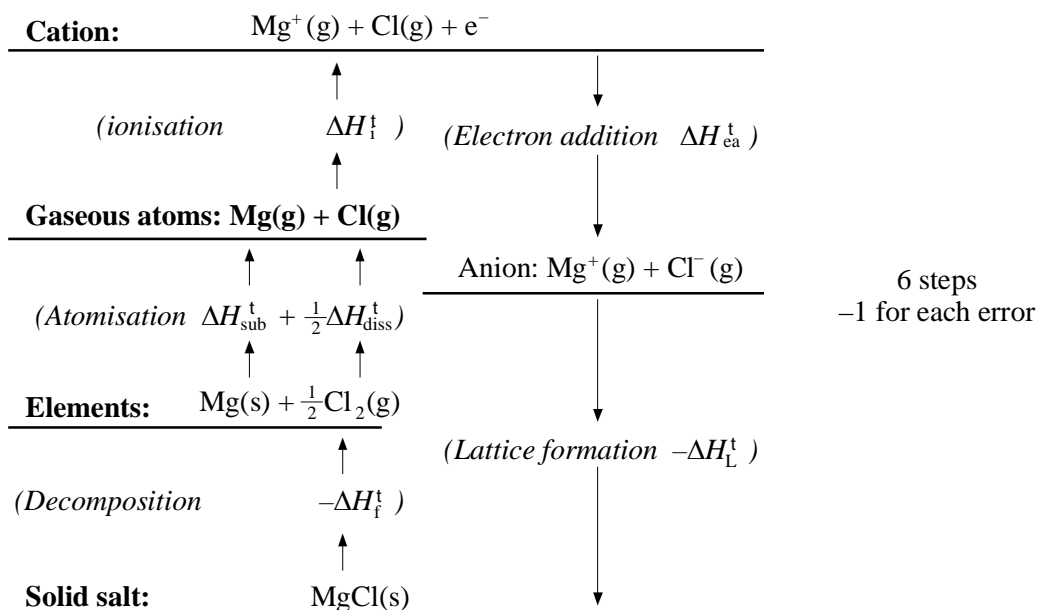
**Cation:** $Mg^+(g) + Cl(g) + e^-$

*(ionisation* $\Delta H_i^{\ominus}$ *)*

*(Electron addition* $\Delta H_{ea}^{\ominus}$ *)*

**Gaseous atoms: Mg(g) + Cl(g)**

Anion: $Mg^+(g) + Cl^-(g)$

6 steps
–1 for each error

*(Atomisation* $\Delta H_{sub}^{\ominus} + \frac{1}{2}\Delta H_{diss}^{\ominus}$*)*

**Elements:** $Mg(s) + \frac{1}{2}Cl_2(g)$

*(Lattice formation* $-\Delta H_L^{\ominus}$ *)*

*(Decomposition* $-\Delta H_f^{\ominus}$ *)*

**Solid salt:** MgCl(s)